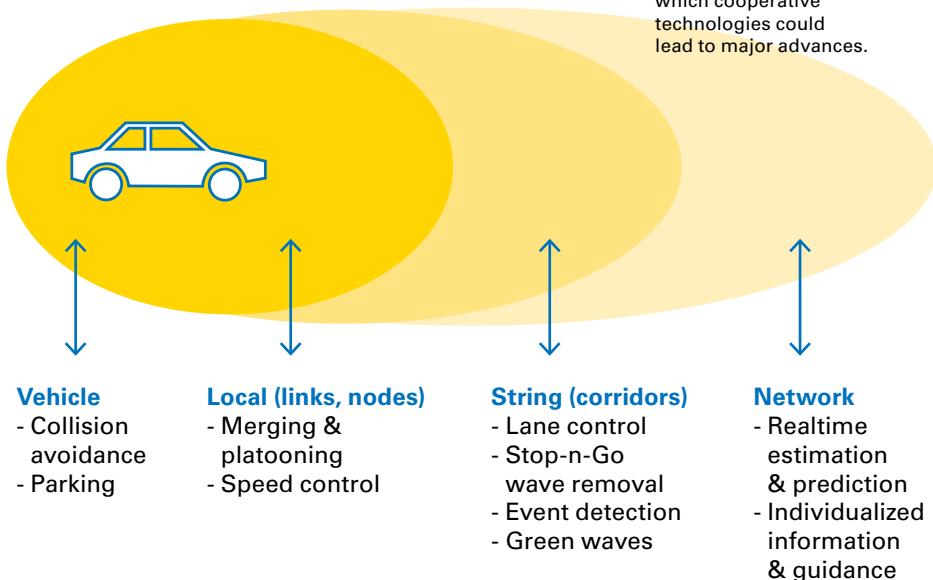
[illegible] cooperative technologies could lead to major advances.

Vehicle
- Collision avoidance
- Parking

Local (links, nodes)
- Merging & platooning
- Speed control

String (corridors)
- Lane control
- Stop-n-Go wave removal
- Event detection
- Green waves

Network
- Realtime estimation & prediction
- Individualized information & guidance